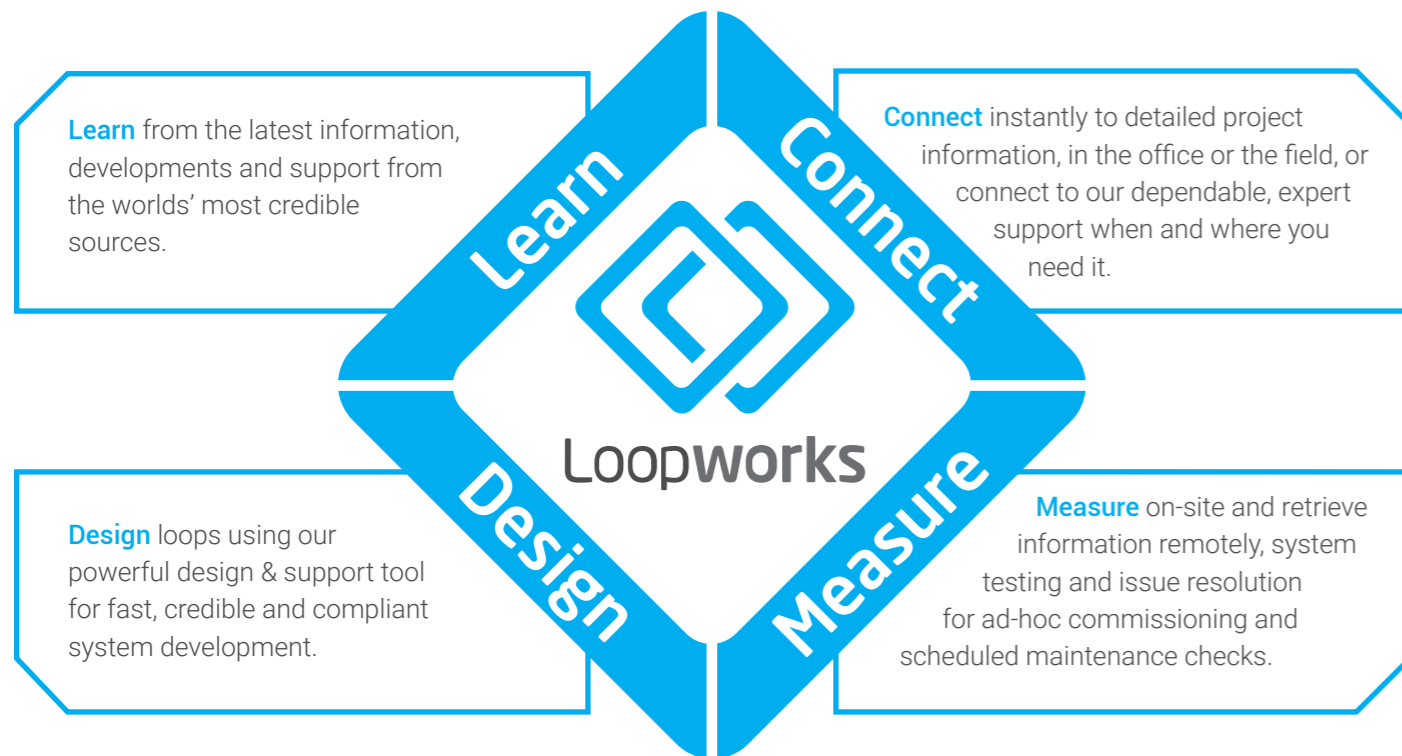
Learn from the latest information, developments and support from the worlds' most credible sources.

Learn

Connect

Connect instantly to detailed project information, in the office or the field, or connect to our dependable, expert support when and where you need it.

Loopworks

Design loops using our powerful design & support tool for fast, credible and compliant system development.

Design

Measure

Measure on-site and retrieve information remotely, system testing and issue resolution for ad-hoc commissioning and scheduled maintenance checks.